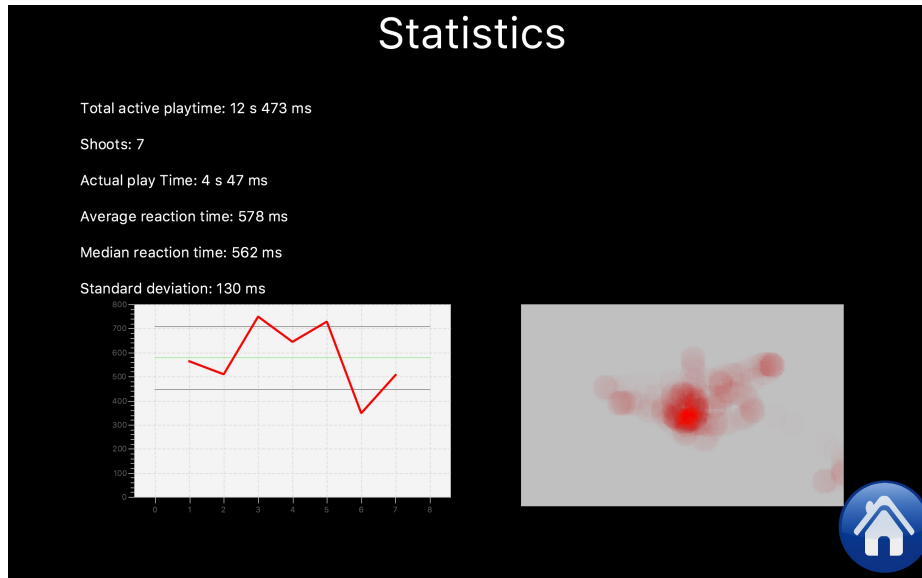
Statistics

Total active playtime: 12 s 473 ms

Shoots: 7

Actual play Time: 4 s 47 ms

Average reaction time: 578 ms

Median reaction time: 562 ms

Standard deviation: 130 ms

800
700
600
500
400
300
200
100
0

0 1 2 3 4 5 6 7 8